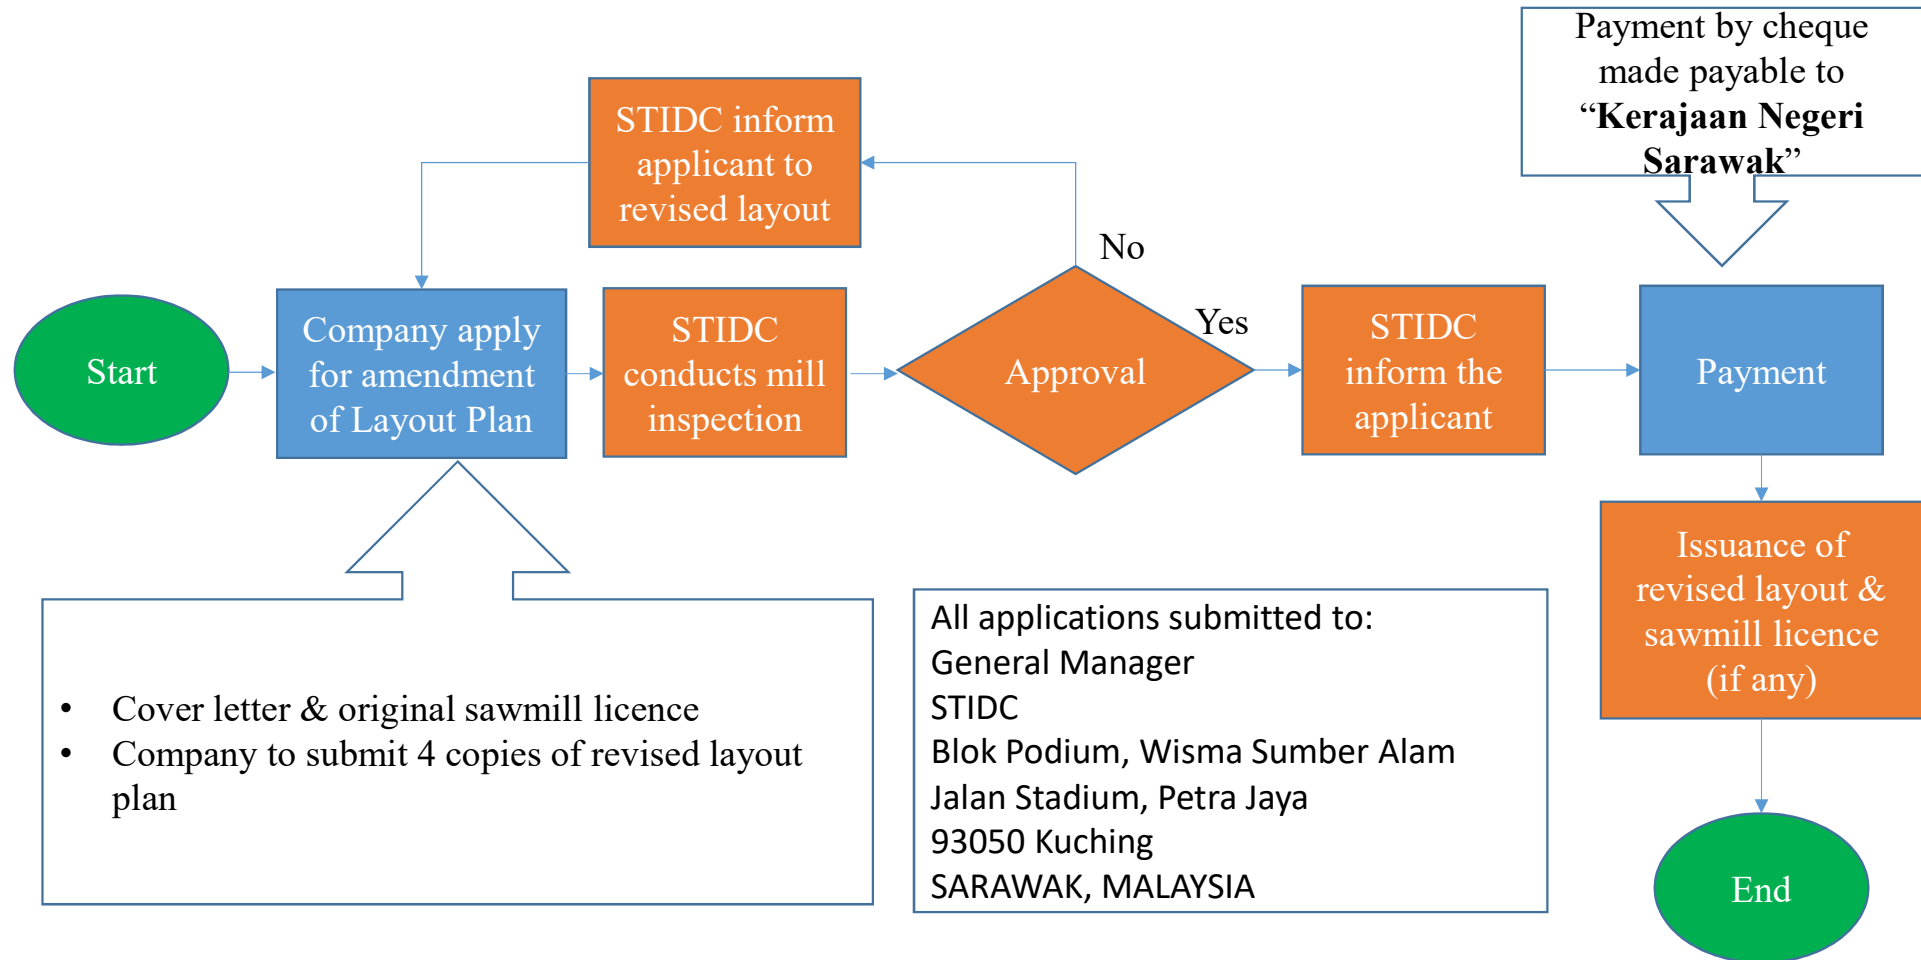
Payment by cheque made payable to "Kerajaan Negeri Sarawak"

STIDC inform applicant to revised layout

No

Start

Company apply for amendment of Layout Plan

STIDC conducts mill inspection

Approval

Yes

STIDC inform the applicant

Payment

Issuance of revised layout & sawmill licence (if any)

End

• Cover letter & original sawmill licence
• Company to submit 4 copies of revised layout plan

All applications submitted to:
General Manager
STIDC
Blok Podium, Wisma Sumber Alam
Jalan Stadium, Petra Jaya
93050 Kuching
SARAWAK, MALAYSIA